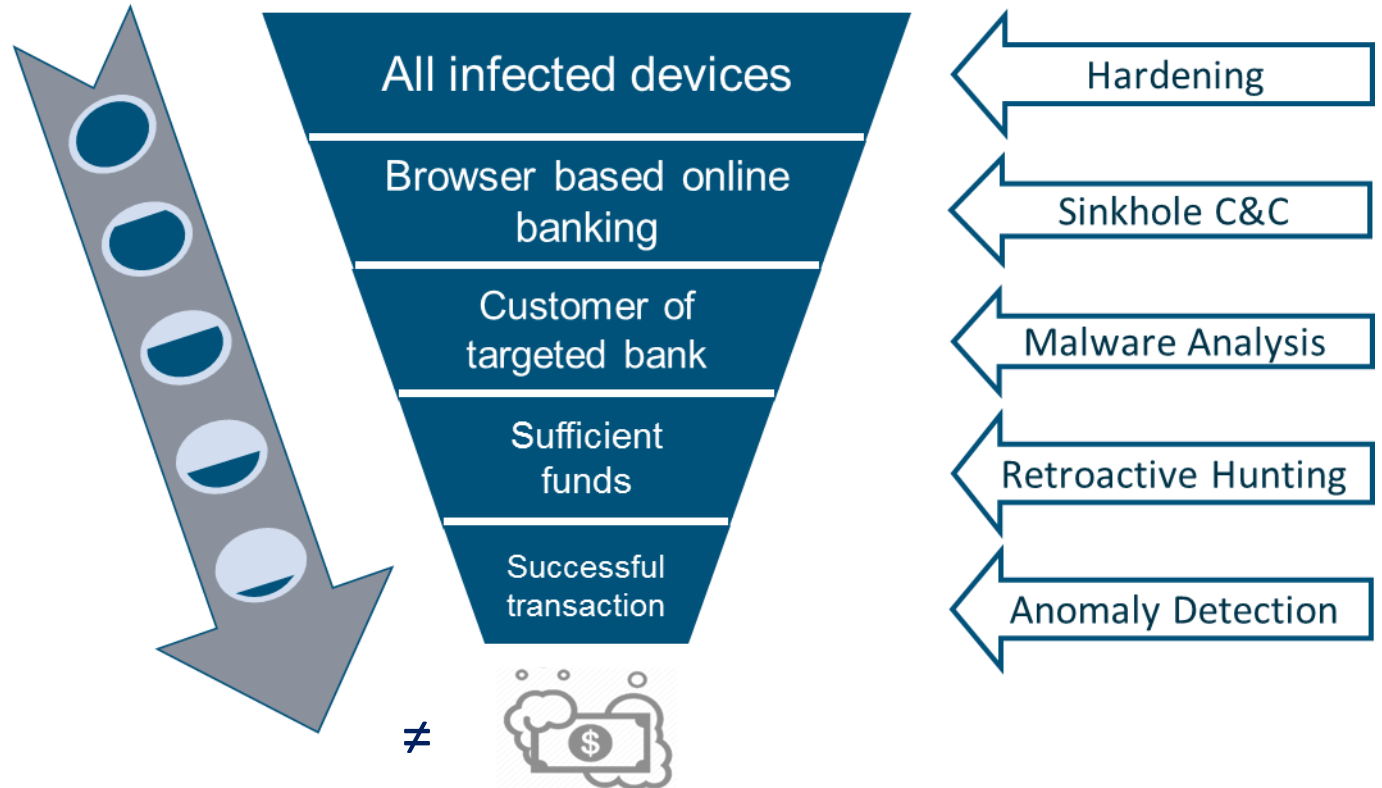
All infected devices

Browser based online banking

Customer of targeted bank

Sufficient funds

Successful transaction

Hardening

Sinkhole C&C

Malware Analysis

Retroactive Hunting

Anomaly Detection

$\neq$

$